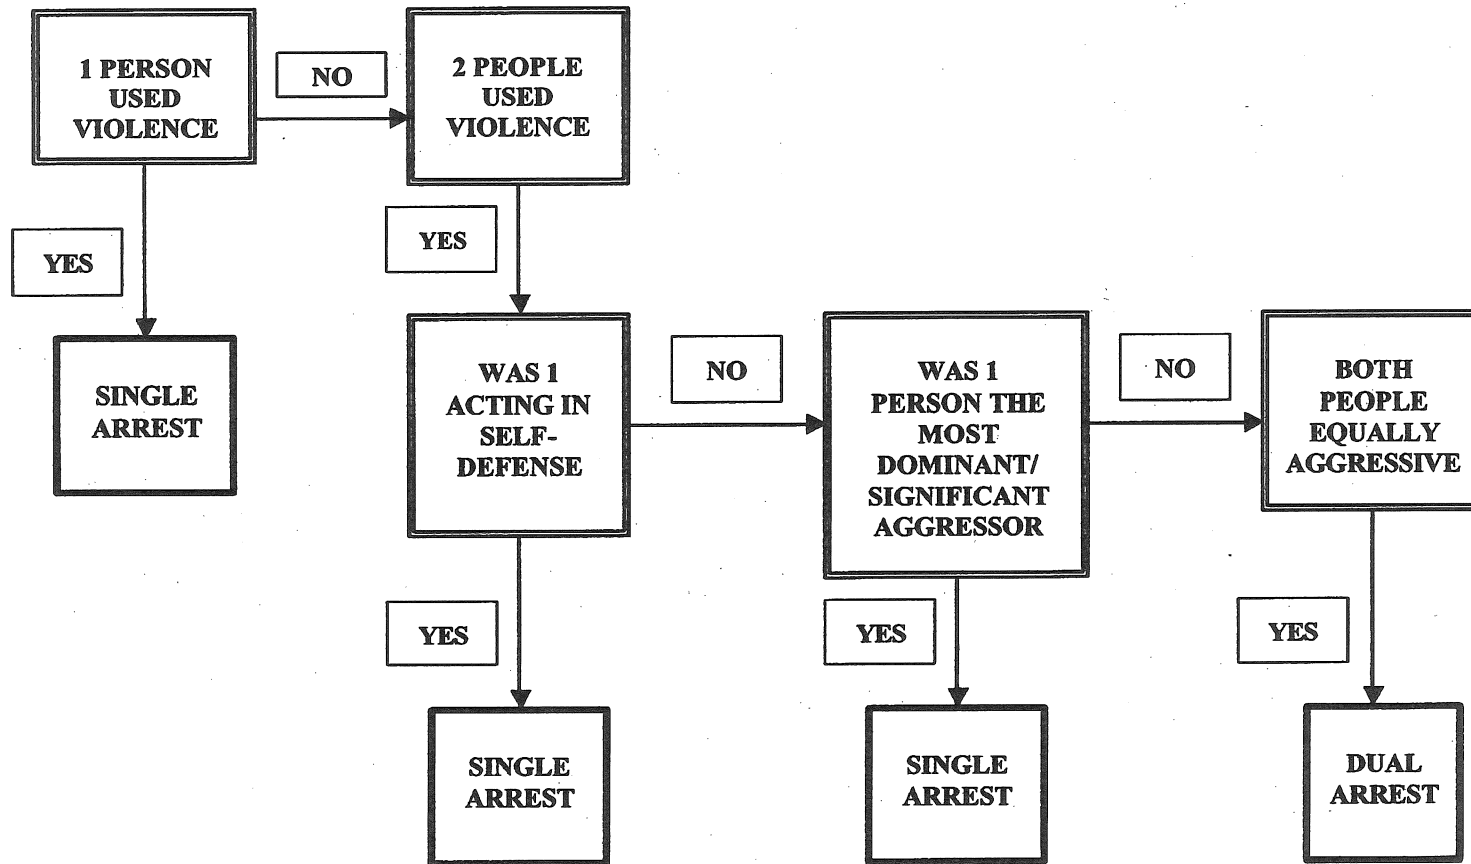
1 PERSON USED VIOLENCE

NO

2 PEOPLE USED VIOLENCE

YES

SINGLE ARREST

YES

WAS 1 ACTING IN SELF-DEFENSE

NO

WAS 1 PERSON THE MOST DOMINANT/ SIGNIFICANT AGGRESSOR

NO

BOTH PEOPLE EQUALLY AGGRESSIVE

YES

SINGLE ARREST

YES

SINGLE ARREST

YES

DUAL ARREST